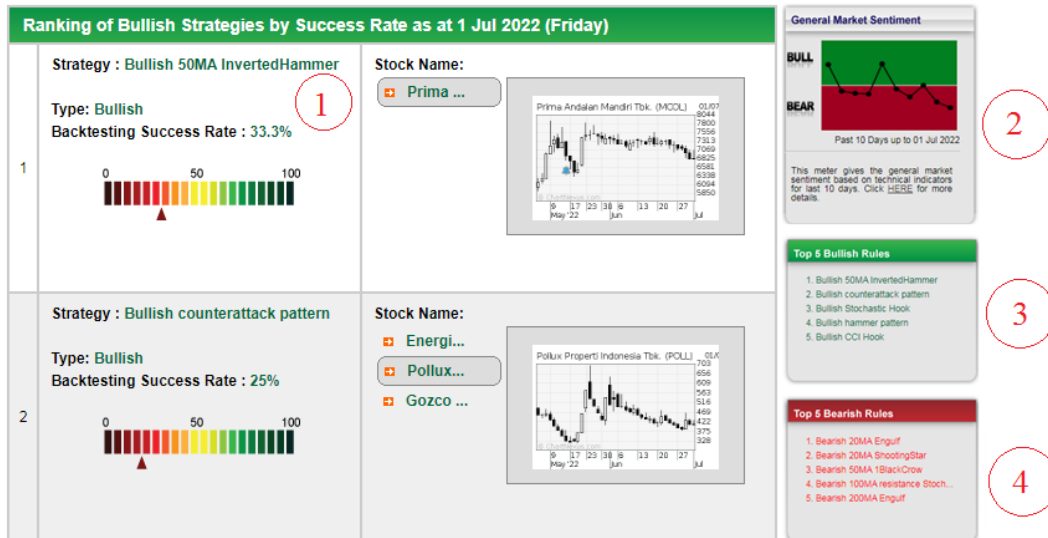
Ranking of Bullish Strategies by Success Rate as at 1 Jul 2022 (Friday)

1

Strategy : Bullish 50MA InvertedHammer

Type: Bullish
Backtesting Success Rate : 33.3%

0 50 100

Stock Name:

Prima ...

Prima Andalan Mandiri Tbk. (MCOL) 01/07

8044
7800
7556
7313
7069
6825
6581
6338
6094
5850

9 17 23 30 6 13 20 27
May '22 Jun Jul

2

Strategy : Bullish counterattack pattern

Type: Bullish
Backtesting Success Rate : 25%

0 50 100

Stock Name:

Energi...
Pollux...
Gozco ...

Pollux Properti Indonesia Tbk. (POLL) 01/0

703
656
609
563
516
469
422
375
328

9 17 23 30 6 13 20 27
May '22 Jun Jul

General Market Sentiment

BULL
BEAR

Past 10 Days up to 01 Jul 2022

This meter gives the general market sentiment based on technical indicators for last 10 days. Click HERE for more details.

2

Top 5 Bullish Rules

1. Bullish 50MA InvertedHammer
2. Bullish counterattack pattern
3. Bullish Stochastic Hook
4. Bullish hammer pattern
5. Bullish CCI Hook

3

Top 5 Bearish Rules

1. Bearish 20MA Engulf
2. Bearish 20MA ShootingStar
3. Bearish 50MA 1BlackCrow
4. Bearish 100MA resistance Stoch...
5. Bearish 200MA Engulf

4